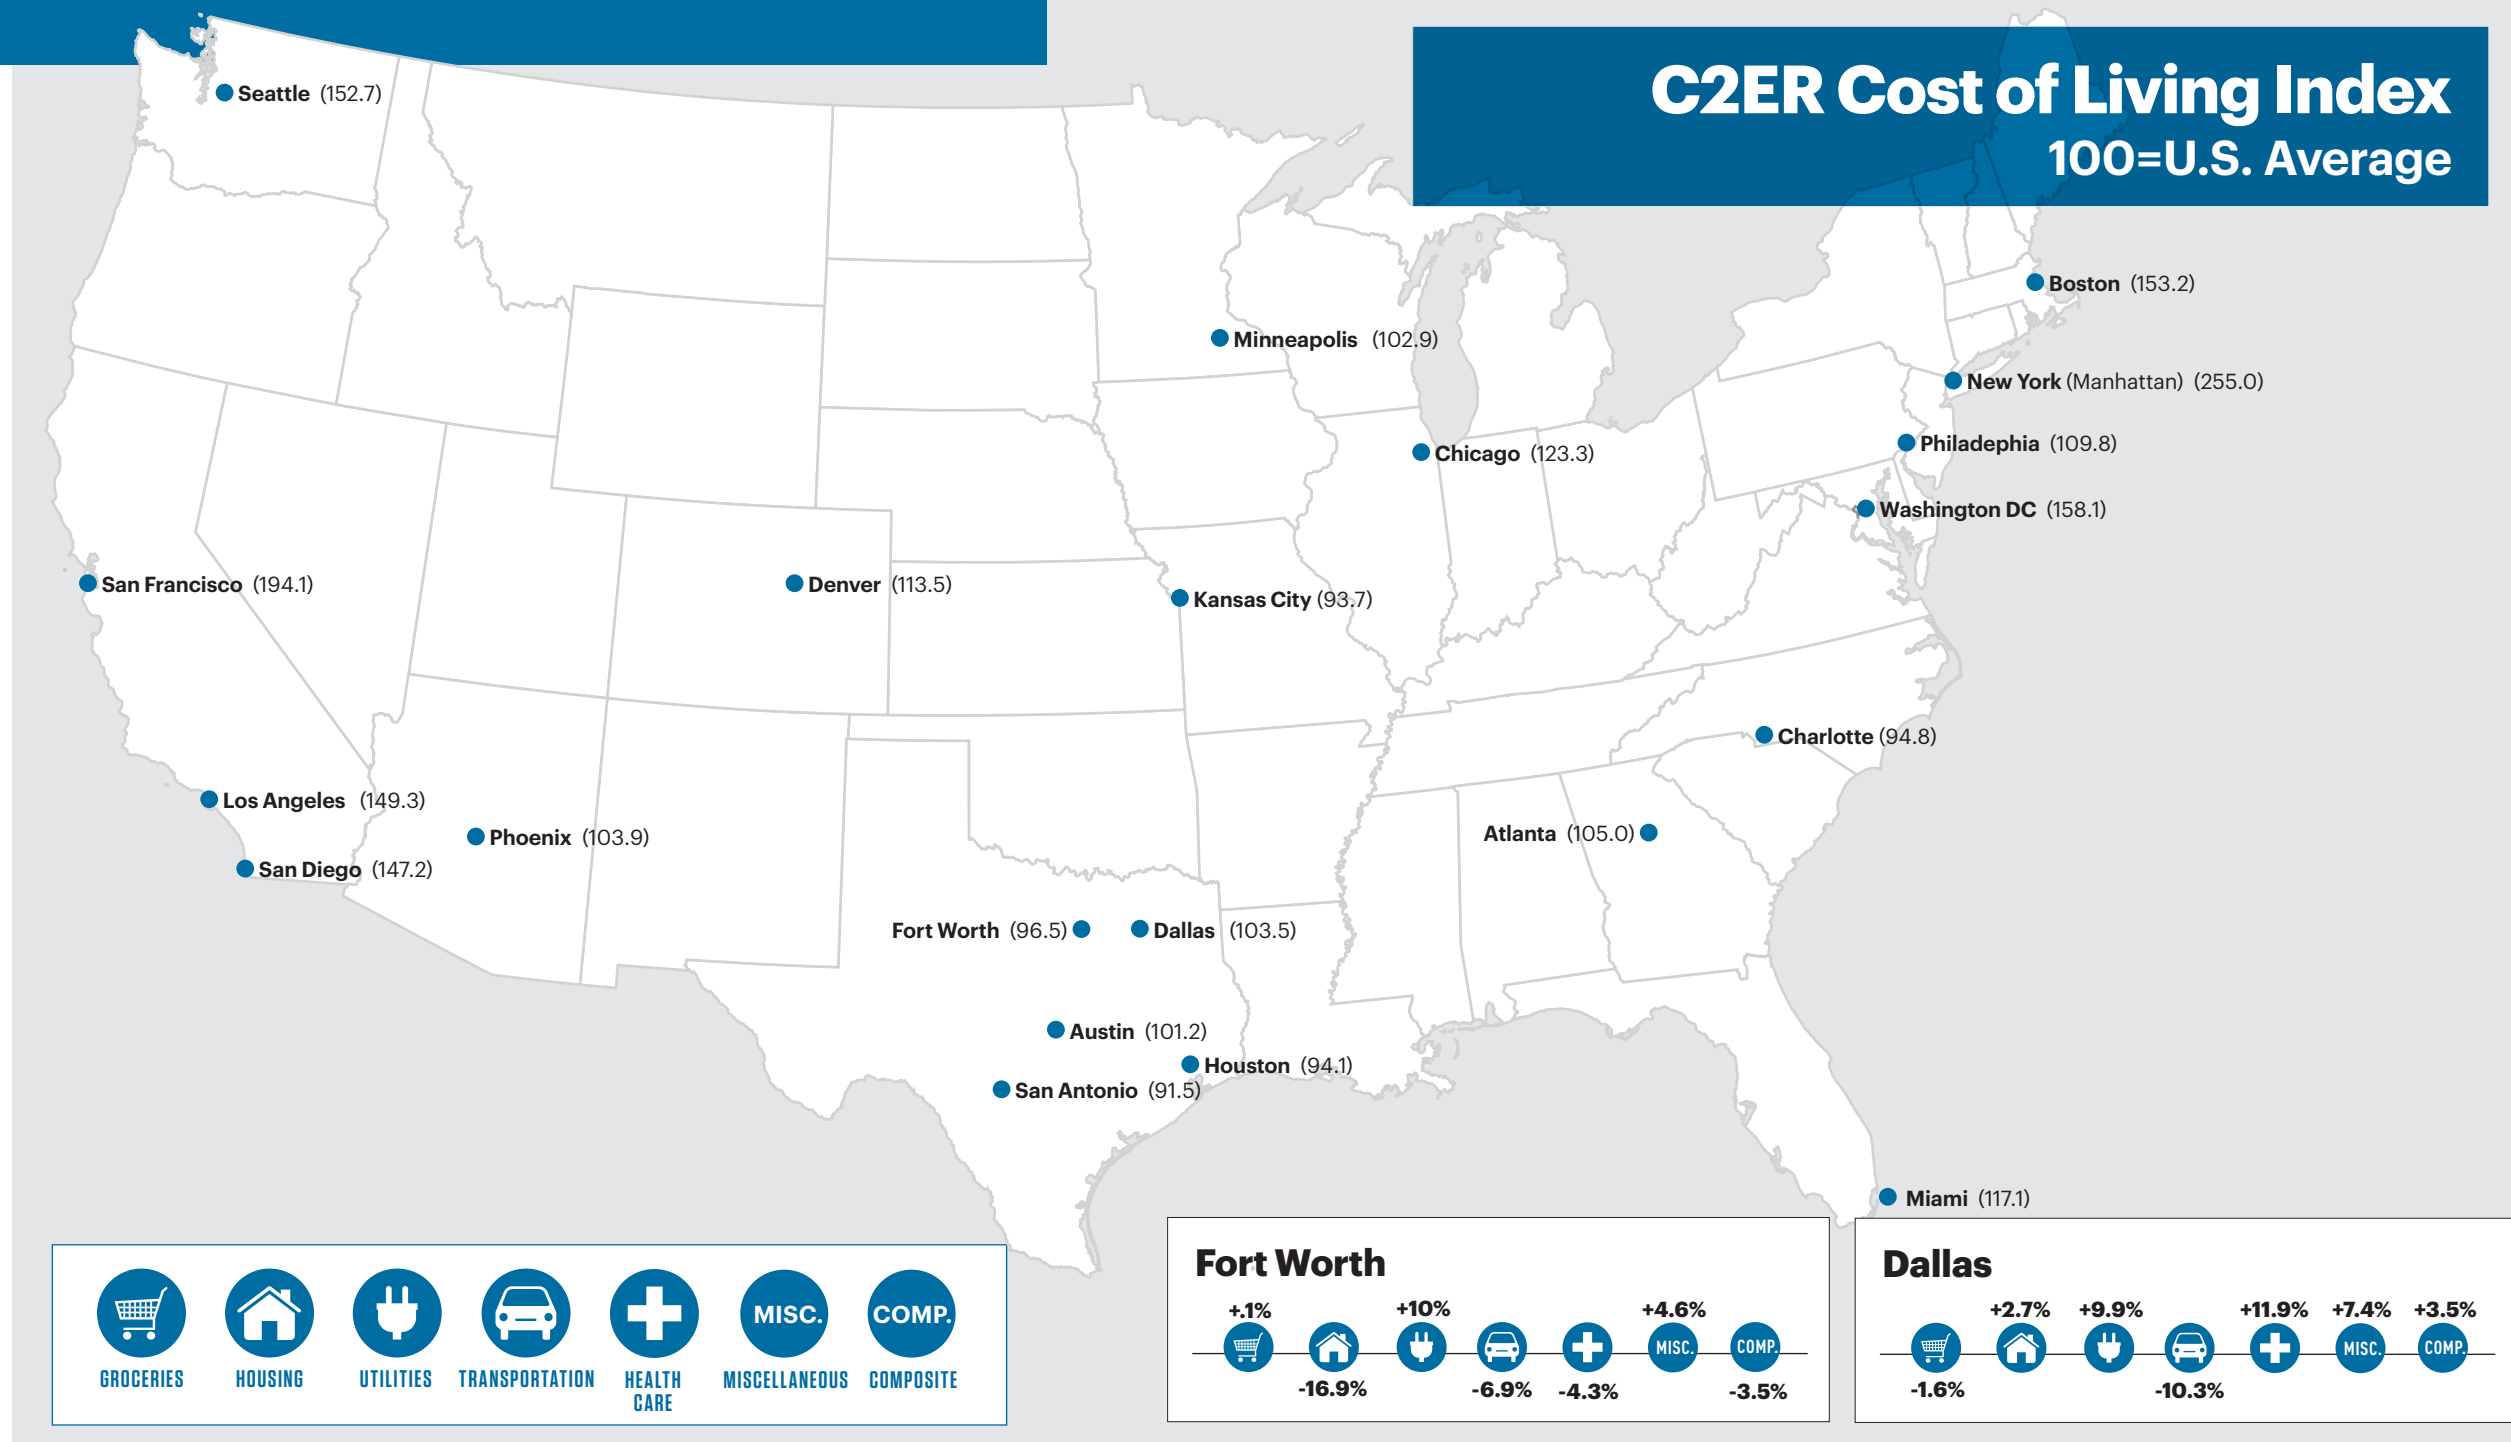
C2ER Cost of Living Index
100=U.S. Average

Seattle (152.7)
Boston (153.2)
Minneapolis (102.9)
New York (Manhattan) (255.0)
Philadephia (109.8)
Chicago (123.3)
Washington DC (158.1)
San Francisco (194.1)
Denver (113.5)
Kansas City (93.7)
Charlotte (94.8)
Los Angeles (149.3)
Phoenix (103.9)
Atlanta (105.0)
San Diego (147.2)
Fort Worth (96.5)
Dallas (103.5)
Austin (101.2)
Houston (94.1)
San Antonio (91.5)
Miami (117.1)

MISC.
COMP.
GROCERIES
HOUSING
UTILITIES
TRANSPORTATION
HEALTH CARE
MISCELLANEOUS
COMPOSITE

Fort Worth
+.1%
-16.9%
+10%
-6.9%
-4.3%
+4.6%
MISC.
COMP.
-3.5%

Dallas
-1.6%
+2.7%
+9.9%
-10.3%
+11.9%
+7.4%
MISC.
+3.5%
COMP.